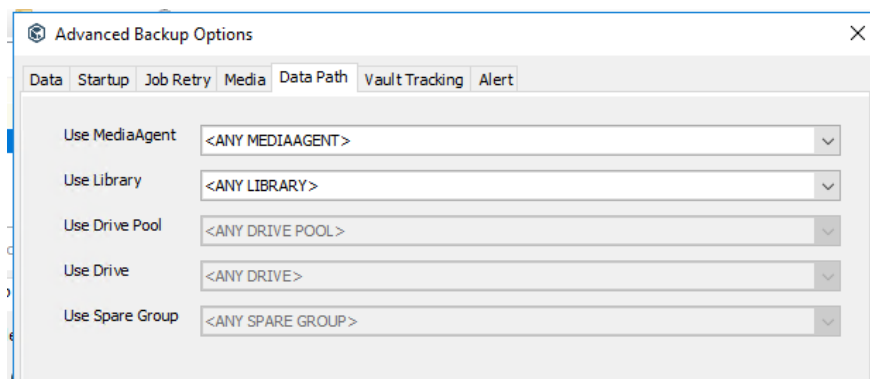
Advanced Backup Options

Data | Startup | Job Retry | Media | Data Path | Vault Tracking | Alert

Use MediaAgent <ANY MEDIAAGENT>

Use Library <ANY LIBRARY>

Use Drive Pool <ANY DRIVE POOL>

Use Drive <ANY DRIVE>

Use Spare Group <ANY SPARE GROUP>